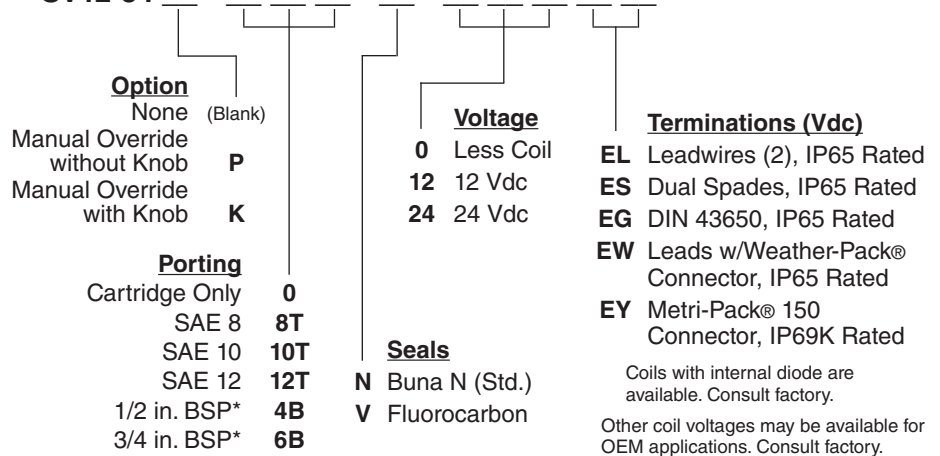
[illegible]

**Option**
None (Blank)
Manual Override without Knob **P**
Manual Override with Knob **K**

**Porting**
Cartridge Only **0**
SAE 8 **8T**
SAE 10 **10T**
SAE 12 **12T**
1/2 in. BSP* **4B**
3/4 in. BSP* **6B**

**Seals**
**N** Buna N (Std.)
**V** Fluorocarbon

**Voltage**
**0** Less Coil
**12** 12 Vdc
**24** 24 Vdc

**Terminations (Vdc)**
**EL** Leadwires (2), IP65 Rated
**ES** Dual Spades, IP65 Rated
**EG** DIN 43650, IP65 Rated
**EW** Leads w/Weather-Pack® Connector, IP65 Rated
**EY** Metri-Pack® 150 Connector, IP69K Rated

Coils with internal diode are available. Consult factory.

Other coil voltages may be available for OEM applications. Consult factory.